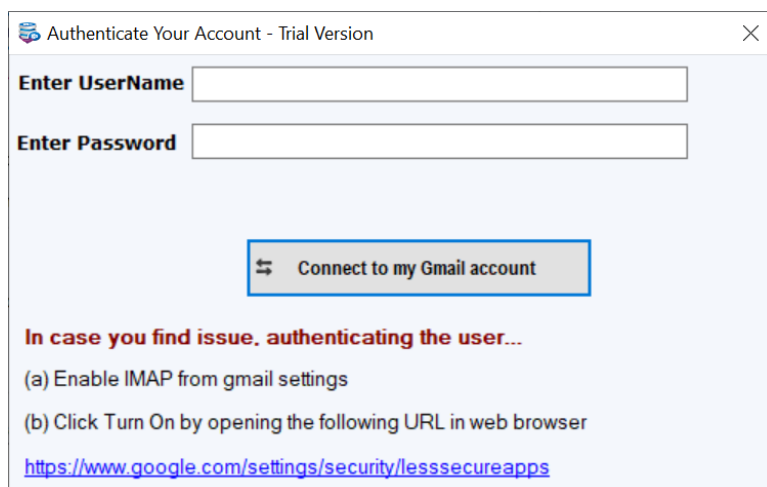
Authenticate Your Account - Trial Version

Enter UserName

Enter Password

Connect to my Gmail account

In case you find issue, authenticating the user...

(a) Enable IMAP from gmail settings

(b) Click Turn On by opening the following URL in web browser

https://www.google.com/settings/security/lesssecureapps